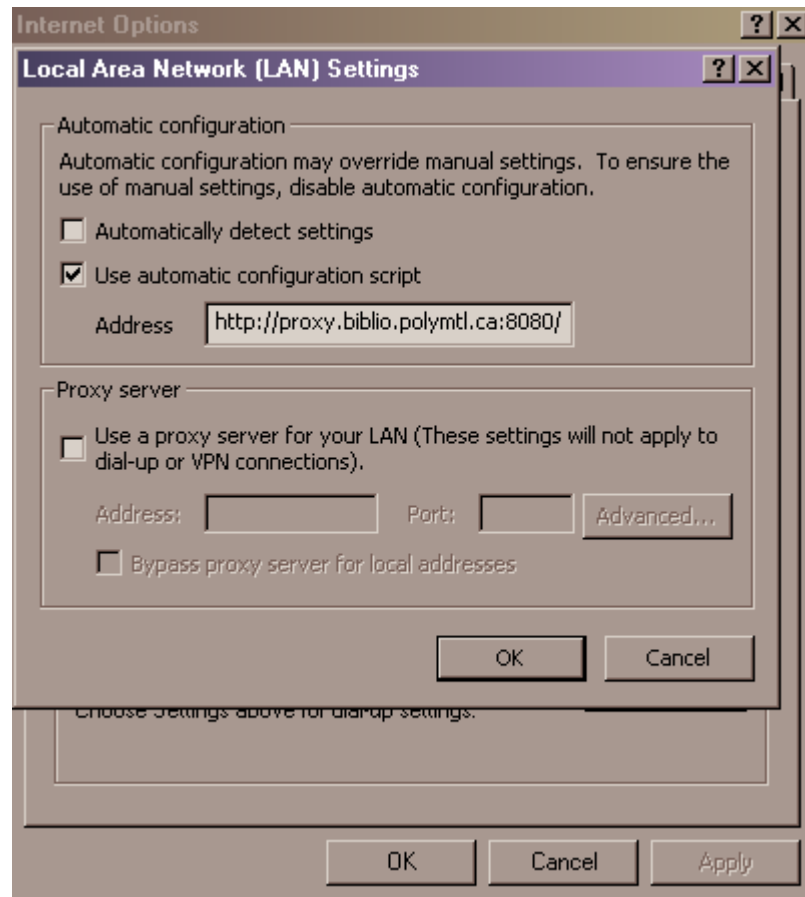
Internet Options

Local Area Network (LAN) Settings

Automatic configuration

Automatic configuration may override manual settings. To ensure the use of manual settings, disable automatic configuration.

Automatically detect settings

Use automatic configuration script

Address http://proxy.biblio.polymtl.ca:8080/

Proxy server

Use a proxy server for your LAN (These settings will not apply to dial-up or VPN connections).

Address: Port: Advanced...

Bypass proxy server for local addresses

OK Cancel

Choose Settings above for dial-up settings.

OK Cancel Apply